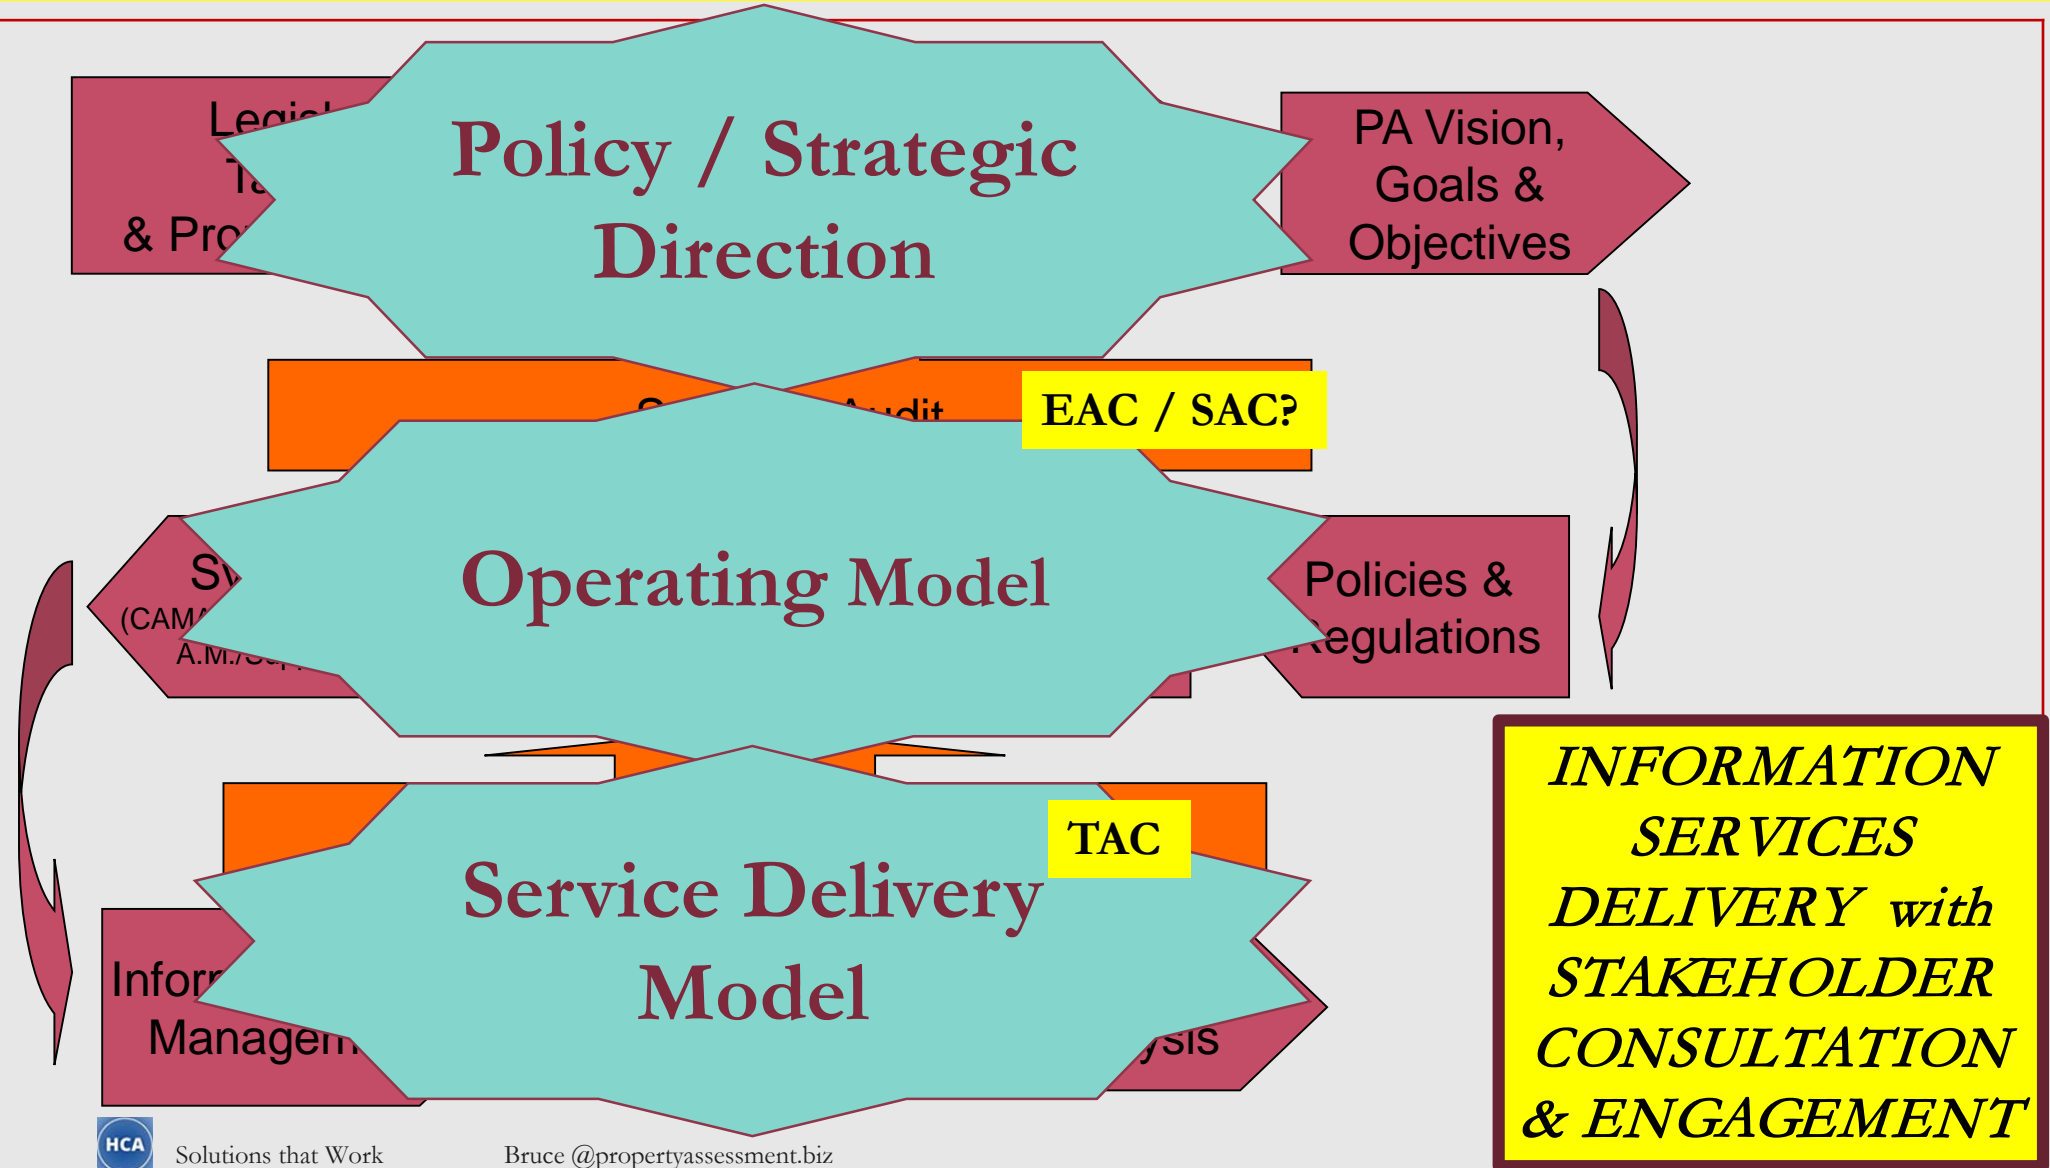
Legi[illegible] Ta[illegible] & Pro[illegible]

Policy / Strategic Direction

PA Vision, Goals & Objectives

S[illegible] Audit

EAC / SAC?

Sy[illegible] (CAMA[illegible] A.M./Su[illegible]

Operating Model

Policies & Regulations

TAC

Inform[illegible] Managem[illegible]

Service Delivery Model

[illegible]ysis

INFORMATION SERVICES DELIVERY with STAKEHOLDER CONSULTATION & ENGAGEMENT

HCA

Solutions that Work

Bruce @propertyassessment.biz